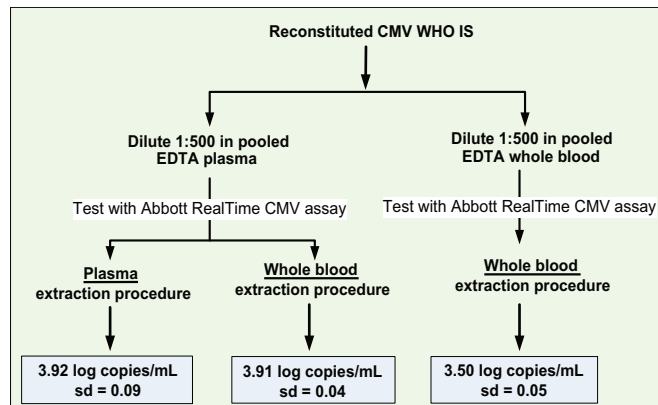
Reconstituted CMV WHO IS

Dilute 1:500 in pooled EDTA plasma

Test with Abbott RealTime CMV assay

Plasma extraction procedure

Whole blood extraction procedure

3.92 log copies/mL sd = 0.09

3.91 log copies/mL sd = 0.04

Dilute 1:500 in pooled EDTA whole blood

Test with Abbott RealTime CMV assay

Whole blood extraction procedure

3.50 log copies/mL sd = 0.05